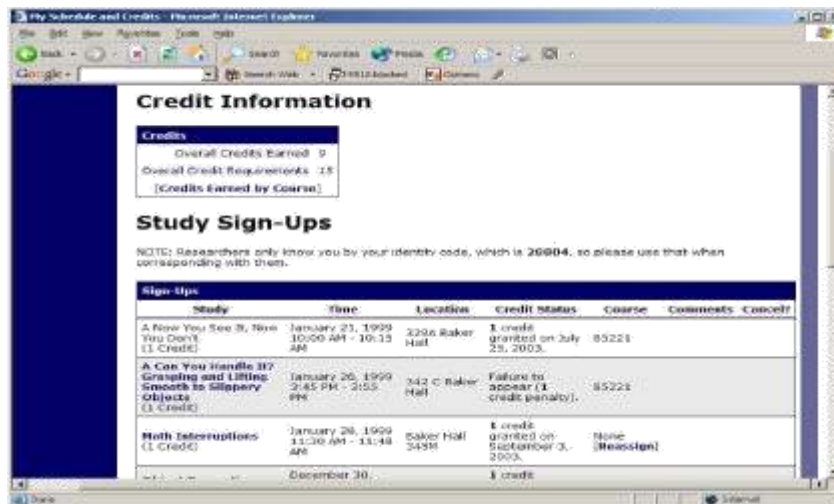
My Schedule and Credits - Microsoft Internet Explorer

File Edit View Favorites Tools Help

Back Search Favorites Media

Google - Search Web 0 blocked Options

Credit Information

| Credits |
|---|
| Overall Credits Earned 9 |
| Overall Credit Requirements 15 |
| [Credits Earned by Course] |

Study Sign-Ups

NOTE: Researchers only know you by your identity code, which is 20004, so please use that when corresponding with them.

Sign-Ups

| Study | Time | Location | Credit Status | Course | Comments | Cancel? |
|---|---|---|---|---|---|---|
| A Now You See It, Now You Don't (1 Credit) | January 21, 1999 10:00 AM - 10:15 AM | 329A Baker Hall | 1 credit granted on July 25, 2003. | 85221 | | |
| A Can You Handle It? Grasping and Lifting Smooth to Slippery Objects (1 Credit) | January 26, 1999 2:45 PM - 2:55 PM | 342 C Baker Hall | Failure to appear (1 credit penalty). | 85221 | | |
| Math Interruptions (1 Credit) | January 28, 1999 11:30 AM - 11:48 AM | Baker Hall 349M | 1 credit granted on September 3, 2003. | None [Reassign] | | |
| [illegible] | December 30, | | 1 credit | | | |

Done

Internet